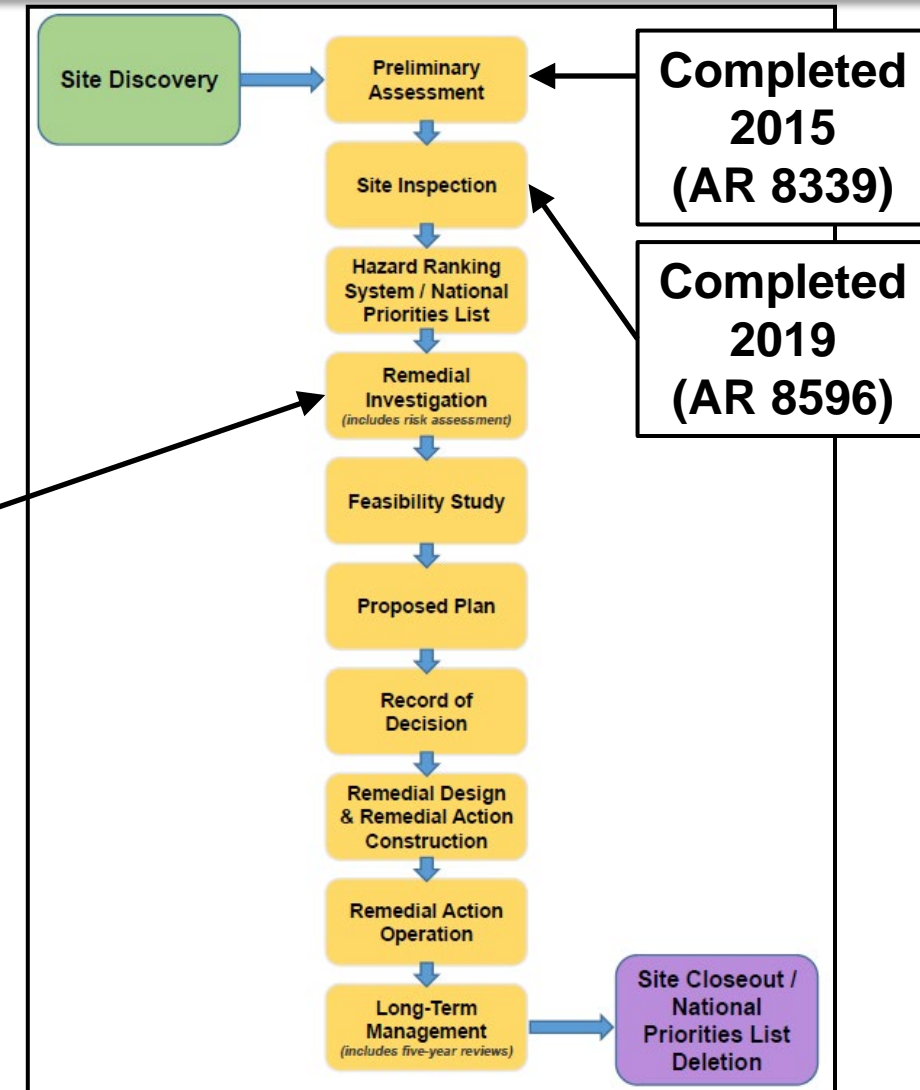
Site Discovery

Preliminary Assessment

Completed 2015 (AR 8339)

Site Inspection

Completed 2019 (AR 8596)

Hazard Ranking System / National Priorities List

Remedial Investigation
(includes risk assessment)

Feasibility Study

Proposed Plan

Record of Decision

Remedial Design & Remedial Action Construction

Remedial Action Operation

Long-Term Management
(includes five-year reviews)

Site Closeout / National Priorities List Deletion